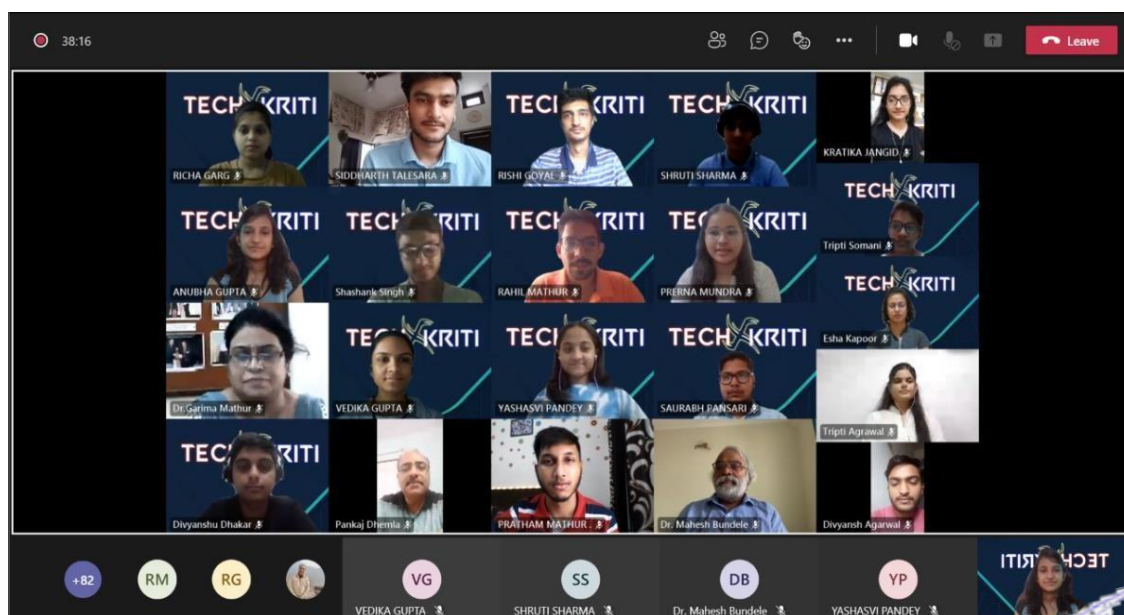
38:16

Leave

TECHKRITI
RICHA GARG
SIDDHARTH TALESARA
TECHKRITI
RISHI GOYAL
TECHKRITI
SHRUTI SHARMA
KRATIKA JANGID
TECHKRITI
Tripti Somani
TECHKRITI
ANUBHA GUPTA
TECHKRITI
Shashank Singh
TECHKRITI
RAHIL MATHUR
TECHKRITI
PRERNA MUNDRA
TECHKRITI
Esha Kapoor
Dr.Garima Mathur
TECHKRITI
VEDIKA GUPTA
TECHKRITI
YASHASVI PANDEY
TECHKRITI
SAURABH PANSARI
Tripti Agrawal
TECHKRITI
Divyanshu Dhakar
Pankaj Dhemla
PRATHAM MATHUR
Dr. Mahesh Bundele
Divyansh Agarwal

+82
RM
RG
VG
VEDIKA GUPTA
SS
SHRUTI SHARMA
DB
Dr. Mahesh Bundele
YP
YASHASVI PANDEY
TECHKRITI